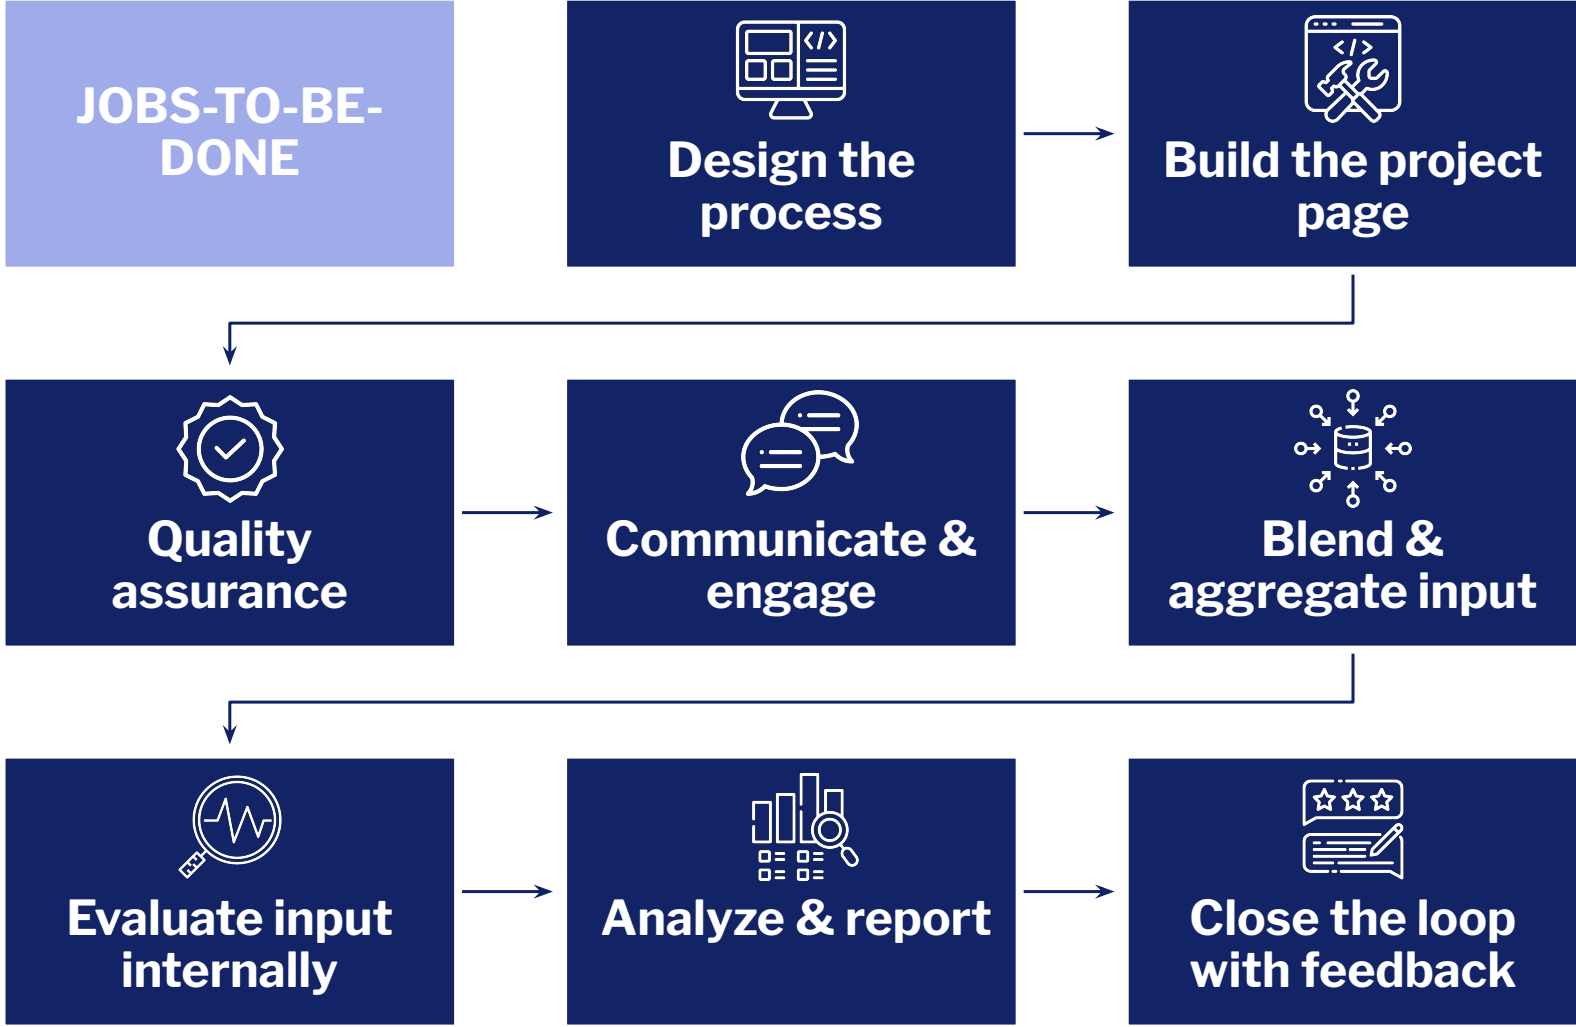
JOBS-TO-BE-DONE

Design the process

Build the project page

Quality assurance

Communicate & engage

Blend & aggregate input

Evaluate input internally

Analyze & report

Close the loop with feedback